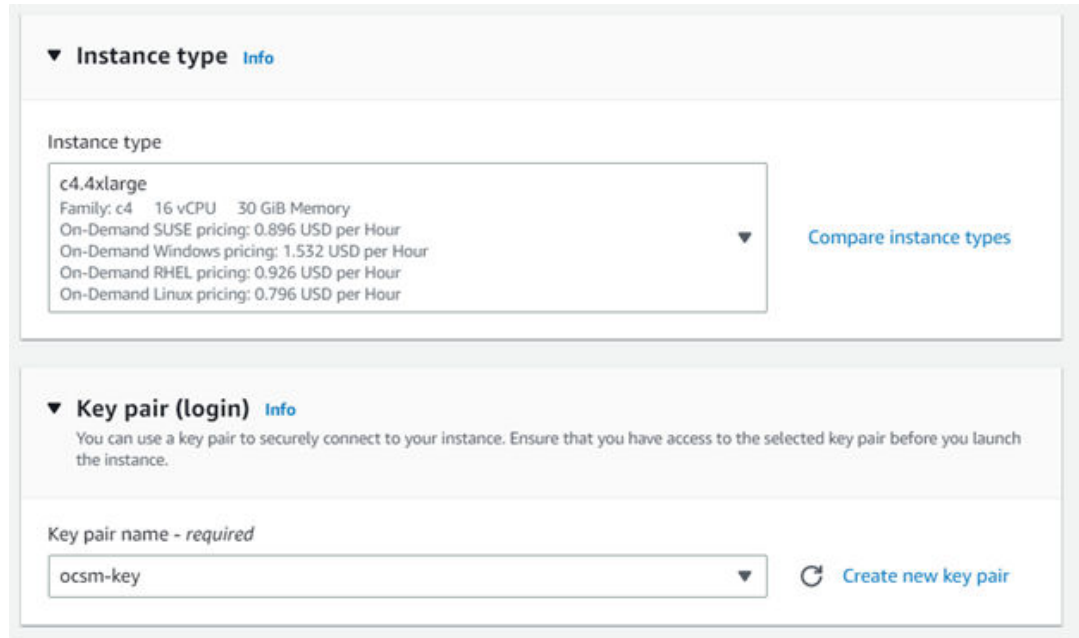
▼ Instance type Info

Instance type

c4.4xlarge
Family: c4 16 vCPU 30 GiB Memory
On-Demand SUSE pricing: 0.896 USD per Hour
On-Demand Windows pricing: 1.532 USD per Hour
On-Demand RHEL pricing: 0.926 USD per Hour
On-Demand Linux pricing: 0.796 USD per Hour

Compare instance types

▼ Key pair (login) Info

You can use a key pair to securely connect to your instance. Ensure that you have access to the selected key pair before you launch the instance.

Key pair name - *required*

ocsm-key

Create new key pair